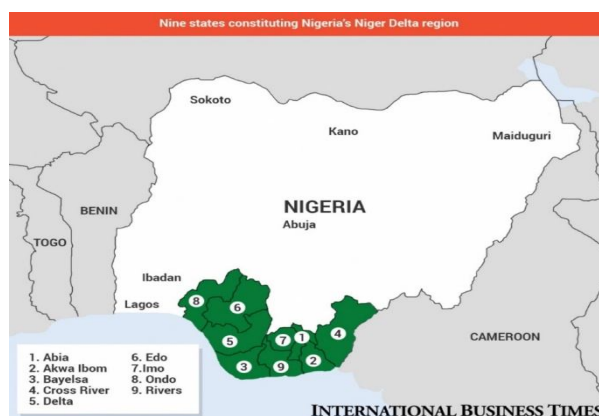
Nine states constituting Nigeria's Niger Delta region

Sokoto

Kano

Maiduguri

BENIN

NIGERIA

Abuja

TOGO

Ibadan

Lagos

8

6

5

7

1

4

3

9

2

CAMEROON

1. Abia
2. Akwa Ibom
3. Bayelsa
4. Cross River
5. Delta

6. Edo
7. Imo
8. Ondo
9. Rivers

INTERNATIONAL BUSINESS TIMES